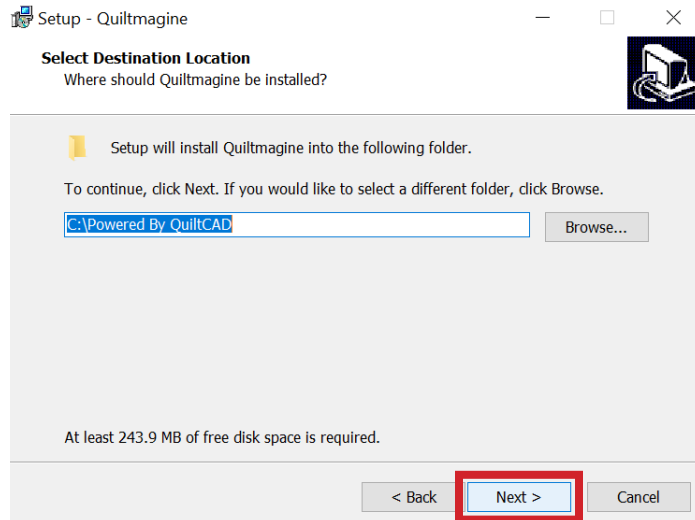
Setup - Quiltmagine

Select Destination Location
Where should Quiltmagine be installed?

Setup will install Quiltmagine into the following folder.

To continue, click Next. If you would like to select a different folder, click Browse.

C:\Powered By QuiltCAD

Browse...

At least 243.9 MB of free disk space is required.

< Back

Next >

Cancel